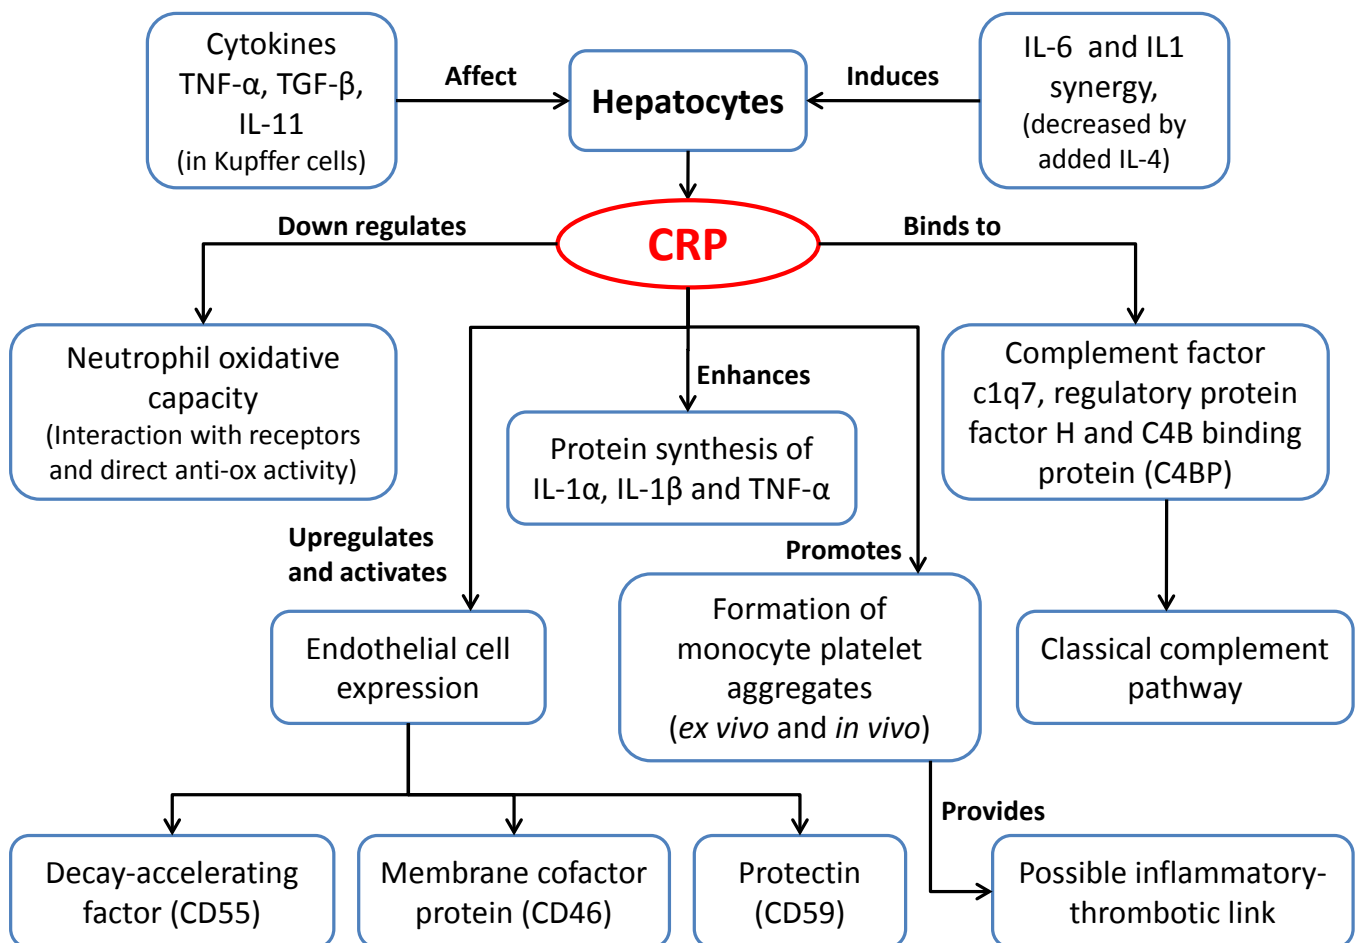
Cytokines TNF-α, TGF-β, IL-11 (in Kupffer cells)

Affect

Hepatocytes

Induces

IL-6 and IL1 synergy, (decreased by added IL-4)

CRP

Down regulates

Binds to

Neutrophil oxidative capacity (Interaction with receptors and direct anti-ox activity)

Enhances

Protein synthesis of IL-1α, IL-1β and TNF-α

Complement factor c1q7, regulatory protein factor H and C4B binding protein (C4BP)

Upregulates and activates

Promotes

Endothelial cell expression

Formation of monocyte platelet aggregates (*ex vivo* and *in vivo*)

Classical complement pathway

Provides

Decay-accelerating factor (CD55)

Membrane cofactor protein (CD46)

Protectin (CD59)

Possible inflammatory-thrombotic link